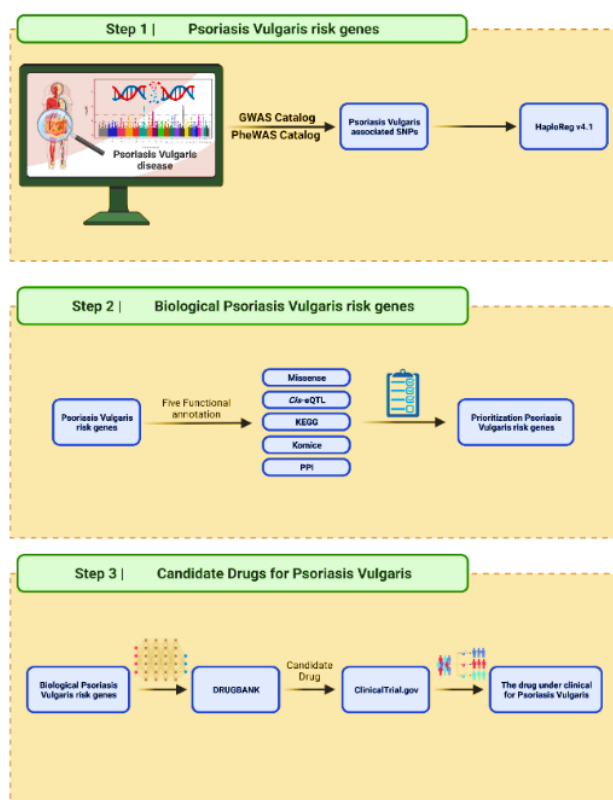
Step 1 | Psoriasis Vulgaris risk genes

Psoriasis Vulgaris disease

GWAS Catalog
PheWAS Catalog

Psoriasis Vulgaris associated SNPs

HaploReg v4.1

Step 2 | Biological Psoriasis Vulgaris risk genes

Psoriasis Vulgaris risk genes

Five Functional annotation

Missense
*Cis*-eQTL
KEGG
Komice
PPI

Prioritization Psoriasis Vulgaris risk genes

Step 3 | Candidate Drugs for Psoriasis Vulgaris

Biological Psoriasis Vulgaris risk genes

DRUGBANK

Candidate Drug

ClinicalTrial.gov

The drug under clinical for Psoriasis Vulgaris